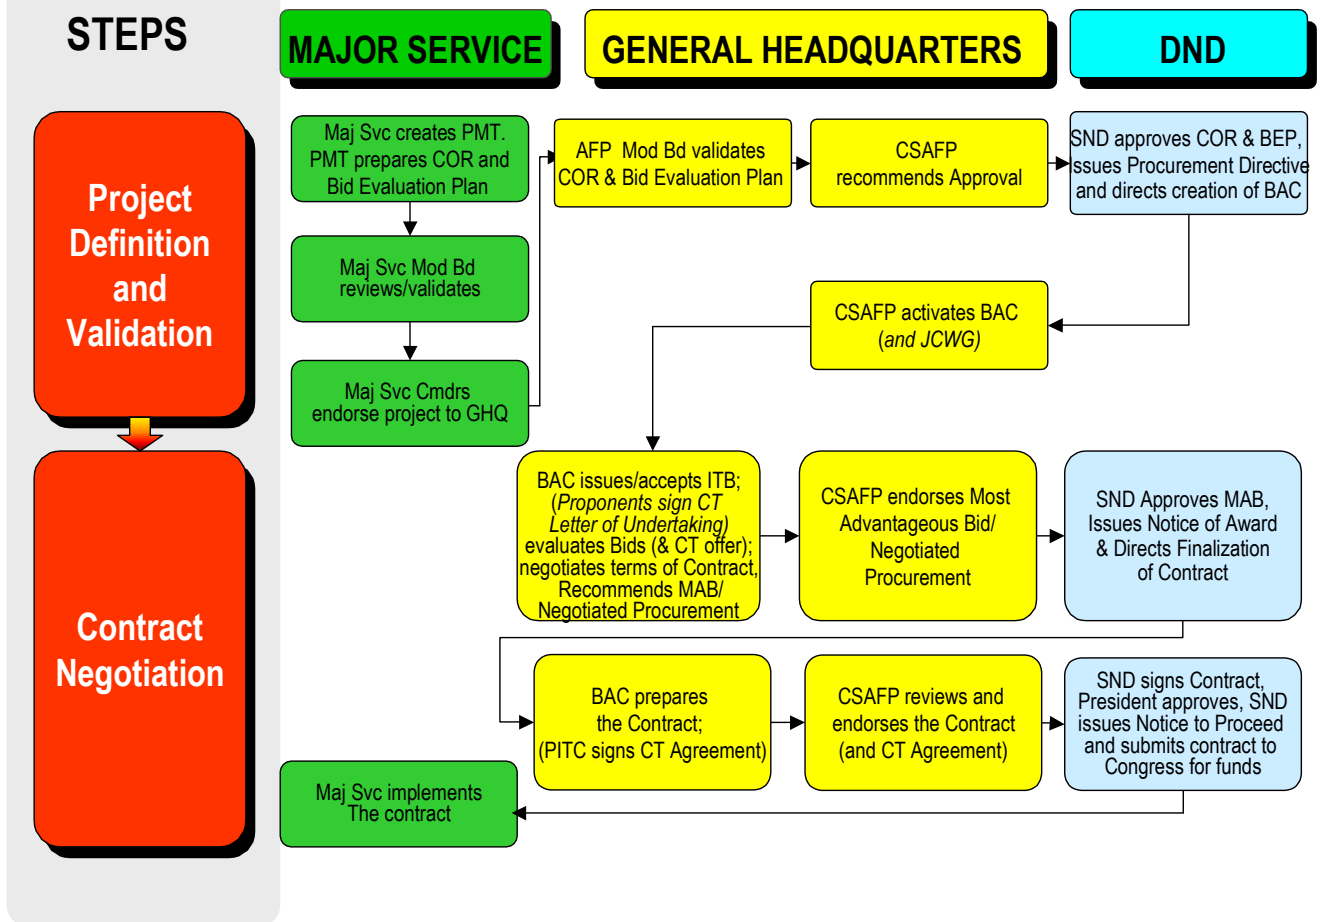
STEPS

MAJOR SERVICE

GENERAL HEADQUARTERS

DND

Project Definition and Validation

Contract Negotiation

Maj Svc creates PMT. PMT prepares COR and Bid Evaluation Plan

Maj Svc Mod Bd reviews/validates

Maj Svc Cmdrs endorse project to GHQ

AFP Mod Bd validates COR & Bid Evaluation Plan

CSAFP recommends Approval

SND approves COR & BEP, issues Procurement Directive and directs creation of BAC

CSAFP activates BAC (*and JCWG*)

BAC issues/accepts ITB; (*Proponents sign CT Letter of Undertaking*) evaluates Bids (& CT offer); negotiates terms of Contract, Recommends MAB/ Negotiated Procurement

CSAFP endorses Most Advantageous Bid/ Negotiated Procurement

SND Approves MAB, Issues Notice of Award & Directs Finalization of Contract

BAC prepares the Contract; (PITC signs CT Agreement)

CSAFP reviews and endorses the Contract (and CT Agreement)

SND signs Contract, President approves, SND issues Notice to Proceed and submits contract to Congress for funds

Maj Svc implements The contract